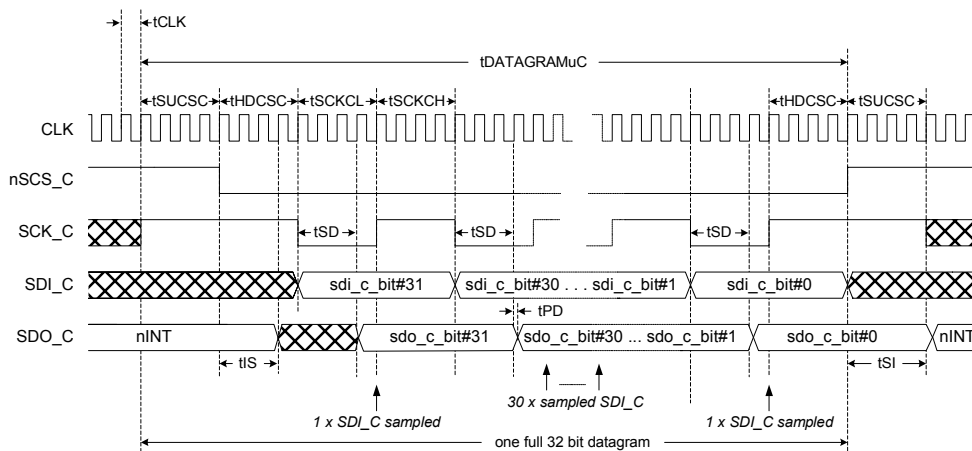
tCLK

tDATAGRAMuC

tSUCSC tHDCSC tSCKCL tSCKCH tHDCSC tSUCSC

CLK

nSCS_C

SCK_C

tSD tSD tSD

SDI_C

sdi_c_bit#31 sdi_c_bit#30 . . . sdi_c_bit#1 sdi_c_bit#0

tPD

SDO_C

nINT sdo_c_bit#31 sdo_c_bit#30 ... sdo_c_bit#1 sdo_c_bit#0 nINT

tIS tSI

1 x SDI_C sampled

30 x sampled SDI_C

1 x SDI_C sampled

one full 32 bit datagram